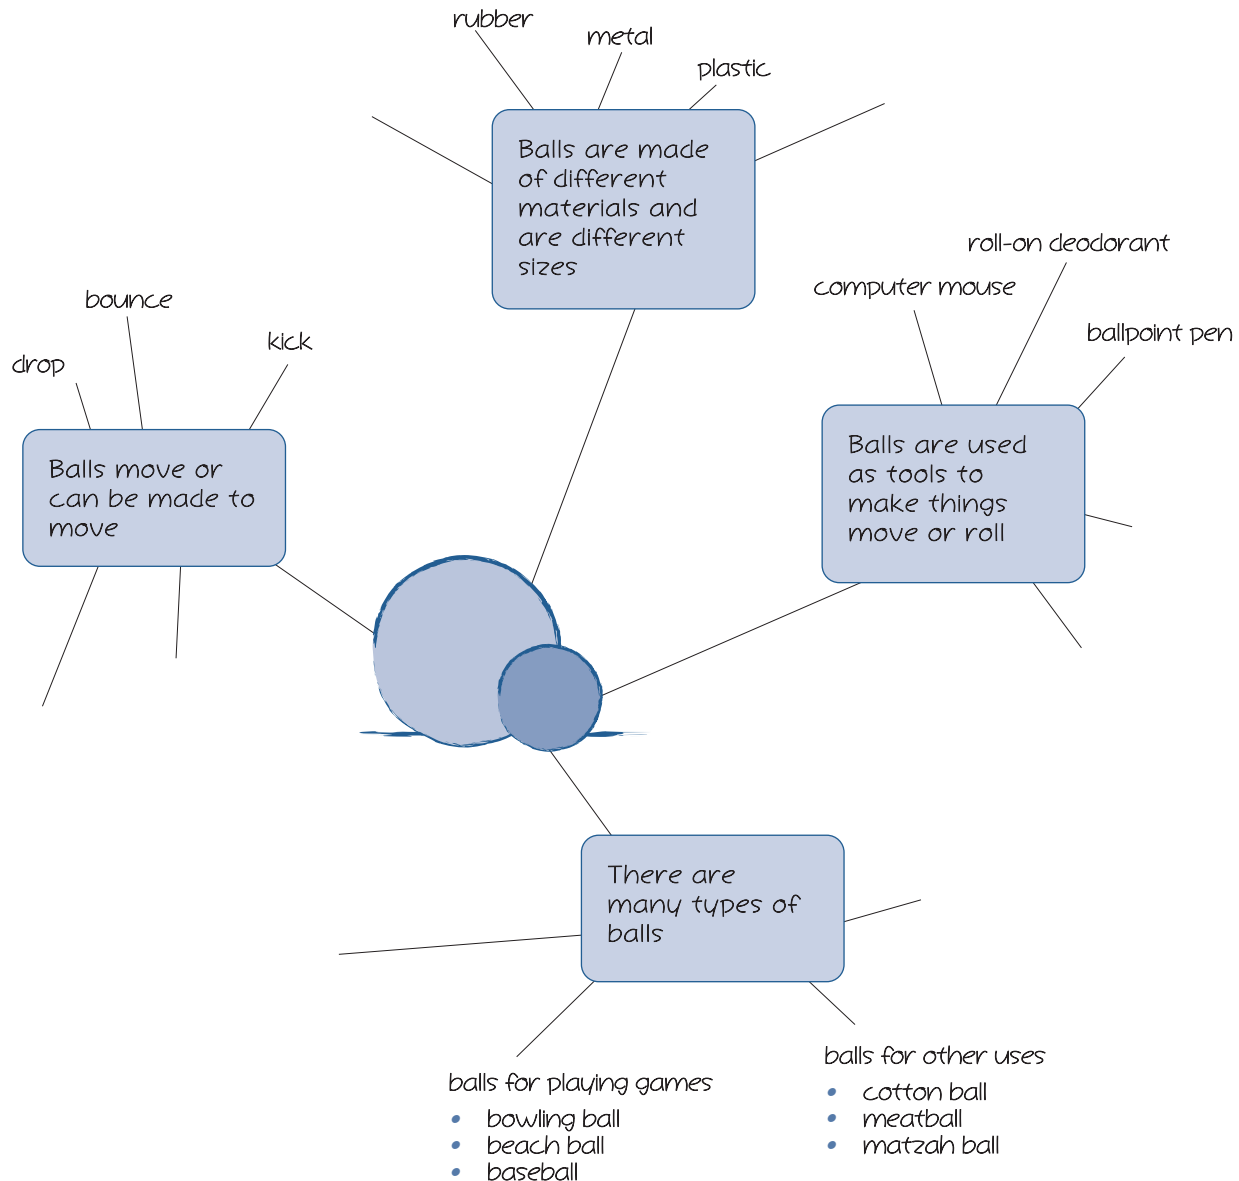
rubber

metal

plastic

Balls are made of different materials and are different sizes

bounce

drop

kick

Balls move or can be made to move

roll-on deodorant

computer mouse

ballpoint pen

Balls are used as tools to make things move or roll

There are many types of balls

balls for playing games
- bowling ball
- beach ball
- baseball

balls for other uses
- cotton ball
- meatball
- matzah ball